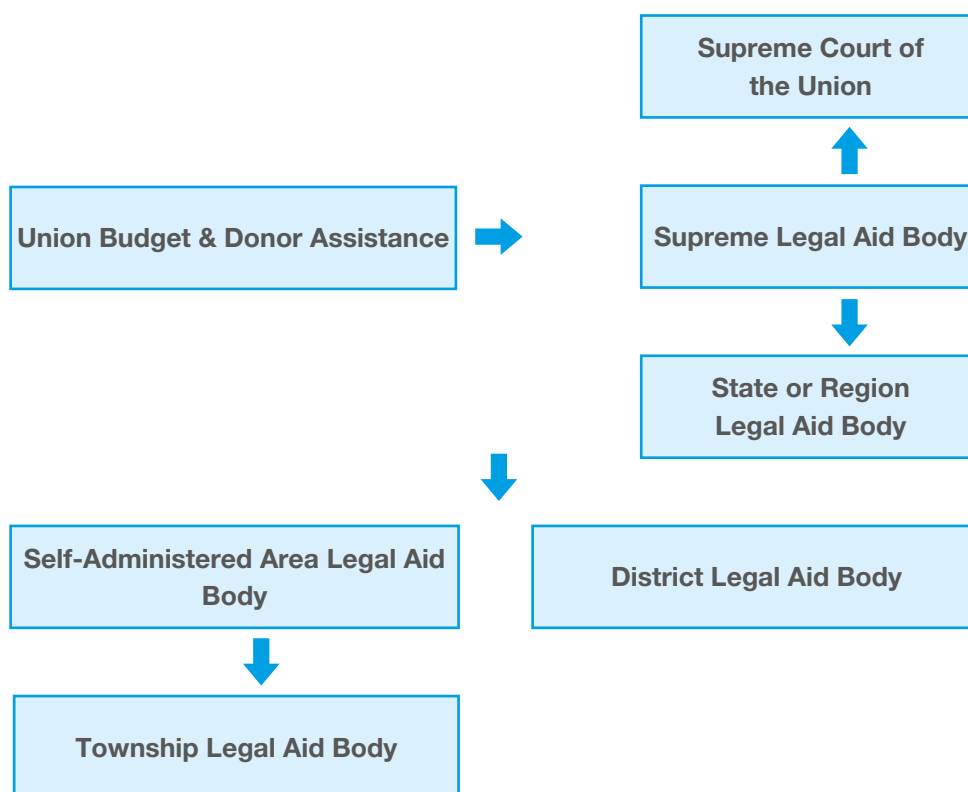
Supreme Court of the Union

Union Budget & Donor Assistance

Supreme Legal Aid Body

State or Region Legal Aid Body

Self-Administered Area Legal Aid Body

District Legal Aid Body

Township Legal Aid Body